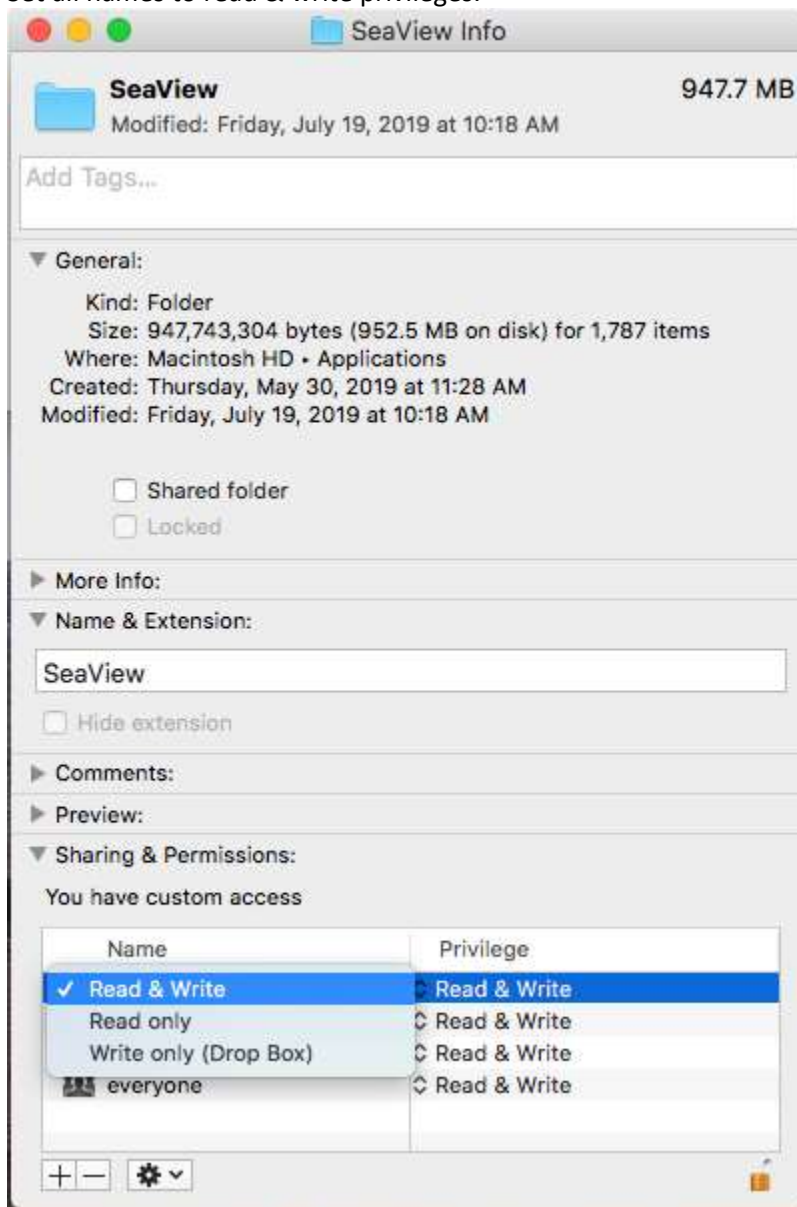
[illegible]

SeaView Info

SeaView
947.7 MB
Modified: Friday, July 19, 2019 at 10:18 AM

Add Tags...

General:

Kind: Folder
Size: 947,743,304 bytes (952.5 MB on disk) for 1,787 items
Where: Macintosh HD ▸ Applications
Created: Thursday, May 30, 2019 at 11:28 AM
Modified: Friday, July 19, 2019 at 10:18 AM

Shared folder
Locked

More Info:

Name & Extension:

SeaView

Hide extension

Comments:

Preview:

Sharing & Permissions:

You have custom access

| Name | Privilege |
|---|---|
| ✓ Read & Write | Read & Write |
| Read only | Read & Write |
| Write only (Drop Box) | Read & Write |
| everyone | Read & Write |